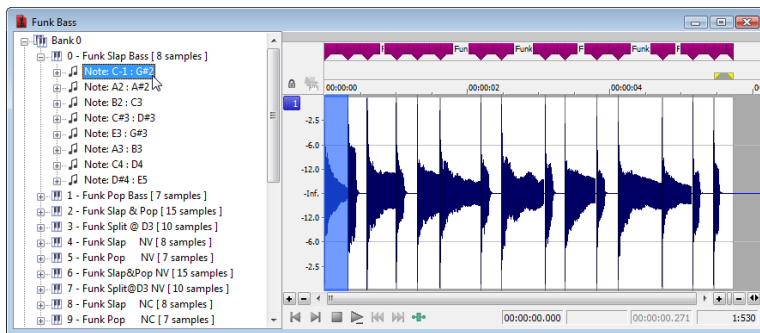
Funk Bass

Bank 0
0 - Funk Slap Bass [ 8 samples ]
Note: C-1 : G#2
Note: A2 : A#2
Note: B2 : C3
Note: C#3 : D#3
Note: E3 : G#3
Note: A3 : B3
Note: C4 : D4
Note: D#4 : E5
1 - Funk Pop Bass [ 7 samples ]
2 - Funk Slap & Pop [ 15 samples ]
3 - Funk Split @ D3 [ 10 samples ]
4 - Funk Slap NV [ 8 samples ]
5 - Funk Pop NV [ 7 samples ]
6 - Funk Slap&Pop NV [ 15 samples ]
7 - Funk Split@D3 NV [ 10 samples ]
8 - Funk Slap NC [ 8 samples ]
9 - Funk Pop NC [ 7 samples ]

Fun Funk F Funk F

00:00:00 00:00:02 00:00:04

1

-2.5
-6.0
-12.0
-Inf.
-12.0
-6.0
-2.5

00:00:00.000 00:00:00.271 1:530